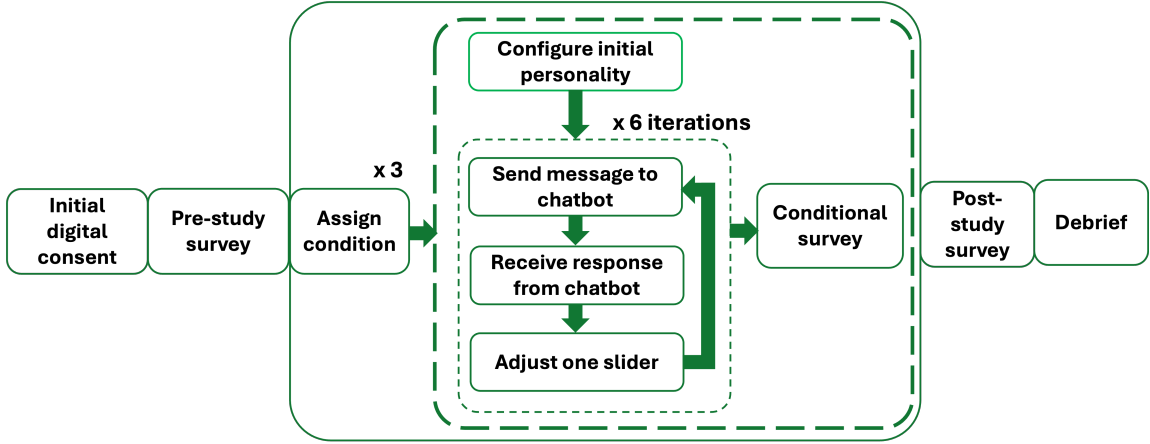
Initial digital consent

Pre-study survey

x 3

Assign condition

Configure initial personality

x 6 iterations

Send message to chatbot

Receive response from chatbot

Adjust one slider

Conditional survey

Post-study survey

Debrief